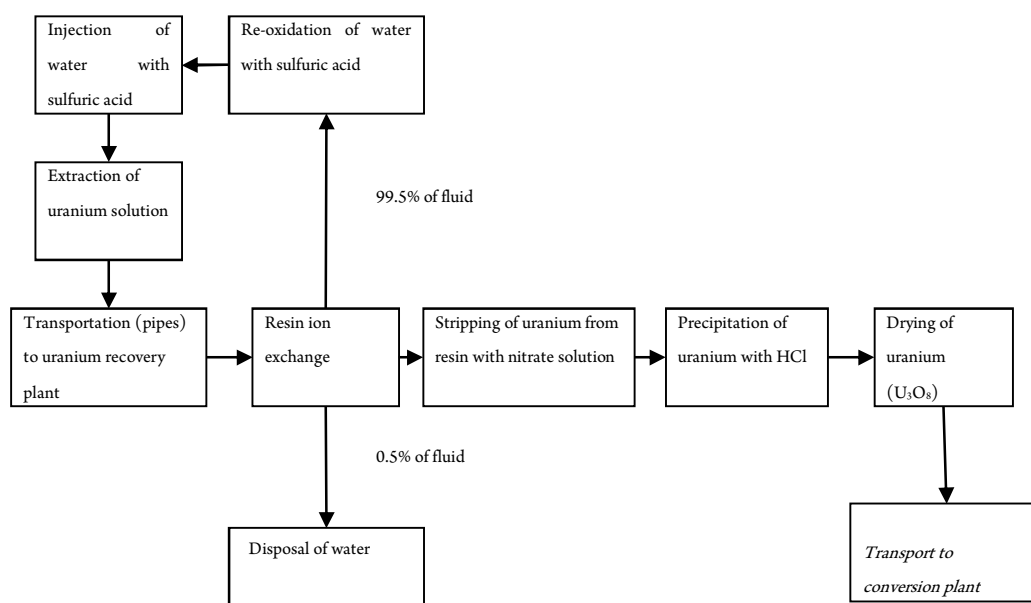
Injection of water with sulfuric acid

Re-oxidation of water with sulfuric acid

Extraction of uranium solution

99.5% of fluid

Transportation (pipes) to uranium recovery plant

Resin ion exchange

Stripping of uranium from resin with nitrate solution

Precipitation of uranium with HCl

Drying of uranium ($U_3O_8$)

0.5% of fluid

Disposal of water

*Transport to conversion plant*